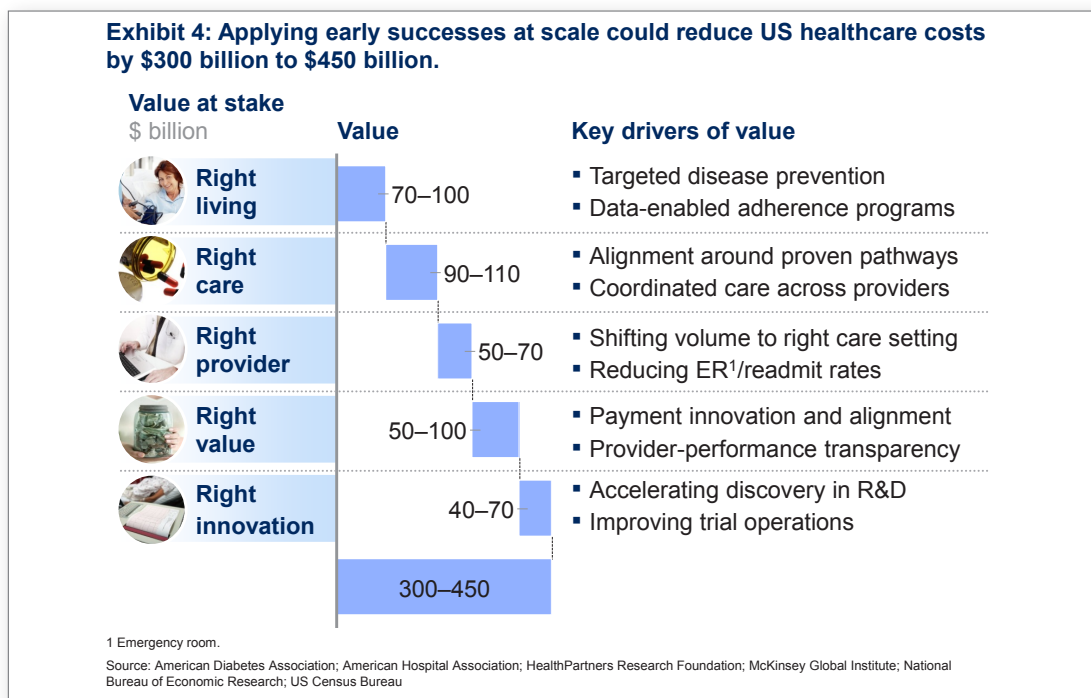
Exhibit 4: Applying early successes at scale could reduce US healthcare costs by $300 billion to $450 billion.

Value at stake
$ billion

Value

Key drivers of value

Right living
70–100
▪ Targeted disease prevention
▪ Data-enabled adherence programs

Right care
90–110
▪ Alignment around proven pathways
▪ Coordinated care across providers

Right provider
50–70
▪ Shifting volume to right care setting
▪ Reducing ER$^1$/readmit rates

Right value
50–100
▪ Payment innovation and alignment
▪ Provider-performance transparency

Right innovation
40–70
▪ Accelerating discovery in R&D
▪ Improving trial operations

300–450

1 Emergency room.

Source: American Diabetes Association; American Hospital Association; HealthPartners Research Foundation; McKinsey Global Institute; National Bureau of Economic Research; US Census Bureau